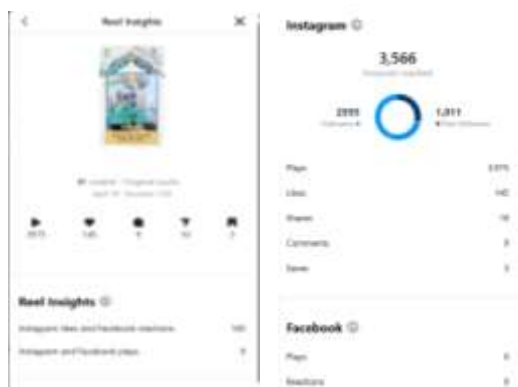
<
Reel Insights
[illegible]

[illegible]
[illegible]

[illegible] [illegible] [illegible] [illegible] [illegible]

Reel Insights

Instagram likes and Facebook reactions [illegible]

Instagram and Facebook plays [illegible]

Instagram

3,566
Accounts reached

2355
Followers

1,211
Non-followers

Plays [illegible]

Likes 140

Shares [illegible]

Comments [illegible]

Saves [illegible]

Facebook

Plays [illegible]

Reactions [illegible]